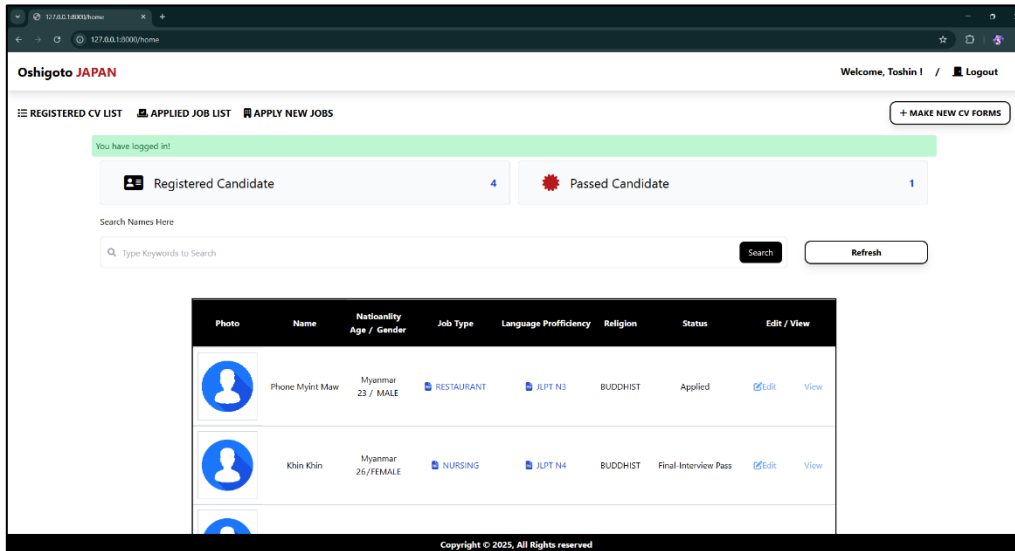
127.0.0.1:8000/home
127.0.0.1:8000/home

Oshigoto JAPAN

Welcome, Toshin ! / Logout

REGISTERED CV LIST APPLIED JOB LIST APPLY NEW JOBS

+ MAKE NEW CV FORMS

You have logged in!

Registered Candidate 4

Passed Candidate 1

Search Names Here

Type Keywords to Search

Search

Refresh

| Photo | Name | Natioanlity Age / Gender | Job Type | Language Profficiency | Religion | Status | Edit / View |
|---|---|---|---|---|---|---|---|
| | Phone Myint Maw | Myanmar 23 / MALE | RESTAURANT | JLPT N3 | BUDDHIST | Applied | Edit View |
| | Khin Khin | Myanmar 26/FEMALE | NURSING | JLPT N4 | BUDDHIST | Final-Interview Pass | Edit View |

Copyright © 2025, All Rights reserved